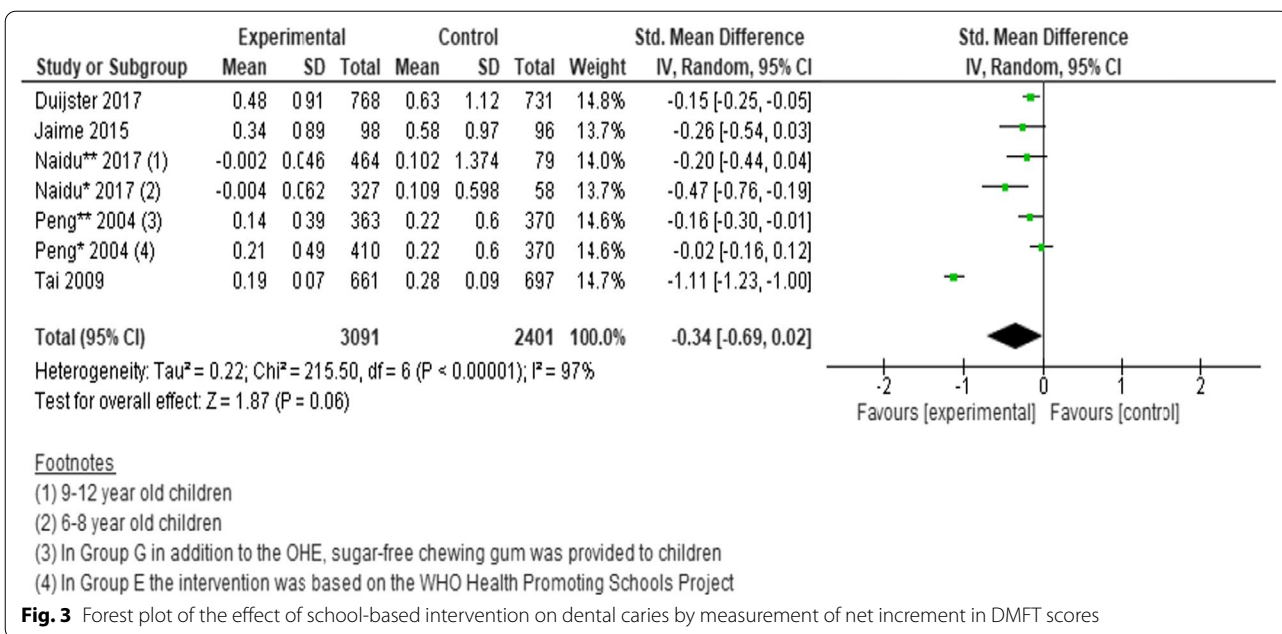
| Study or Subgroup | Experimental Mean | Experimental SD | Experimental Total | Control Mean | Control SD | Control Total | Weight | Std. Mean Difference IV, Random, 95% CI |
|---|---|---|---|---|---|---|---|---|
| Duijster 2017 | 0.48 | 0.91 | 768 | 0.63 | 1.12 | 731 | 14.8% | -0.15 [-0.25, -0.05] |
| Jaime 2015 | 0.34 | 0.89 | 98 | 0.58 | 0.97 | 96 | 13.7% | -0.26 [-0.54, 0.03] |
| Naidu** 2017 (1) | -0.002 | 0.046 | 464 | 0.102 | 1.374 | 79 | 14.0% | -0.20 [-0.44, 0.04] |
| Naidu* 2017 (2) | -0.004 | 0.062 | 327 | 0.109 | 0.598 | 58 | 13.7% | -0.47 [-0.76, -0.19] |
| Peng** 2004 (3) | 0.14 | 0.39 | 363 | 0.22 | 0.6 | 370 | 14.6% | -0.16 [-0.30, -0.01] |
| Peng* 2004 (4) | 0.21 | 0.49 | 410 | 0.22 | 0.6 | 370 | 14.6% | -0.02 [-0.16, 0.12] |
| Tai 2009 | 0.19 | 0.07 | 661 | 0.28 | 0.09 | 697 | 14.7% | -1.11 [-1.23, -1.00] |
| Total (95% CI) | | | 3091 | | | 2401 | 100.0% | -0.34 [-0.69, 0.02] |

Heterogeneity: Tau² = 0.22; Chi² = 215.50, df = 6 (P < 0.00001); I² = 97%
Test for overall effect: Z = 1.87 (P = 0.06)

Std. Mean Difference
IV, Random, 95% CI

-2 -1 0 1 2
Favours [experimental] Favours [control]

Footnotes
(1) 9-12 year old children
(2) 6-8 year old children
(3) In Group G in addition to the OHE, sugar-free chewing gum was provided to children
(4) In Group E the intervention was based on the WHO Health Promoting Schools Project

Fig. 3 Forest plot of the effect of school-based intervention on dental caries by measurement of net increment in DMFT scores